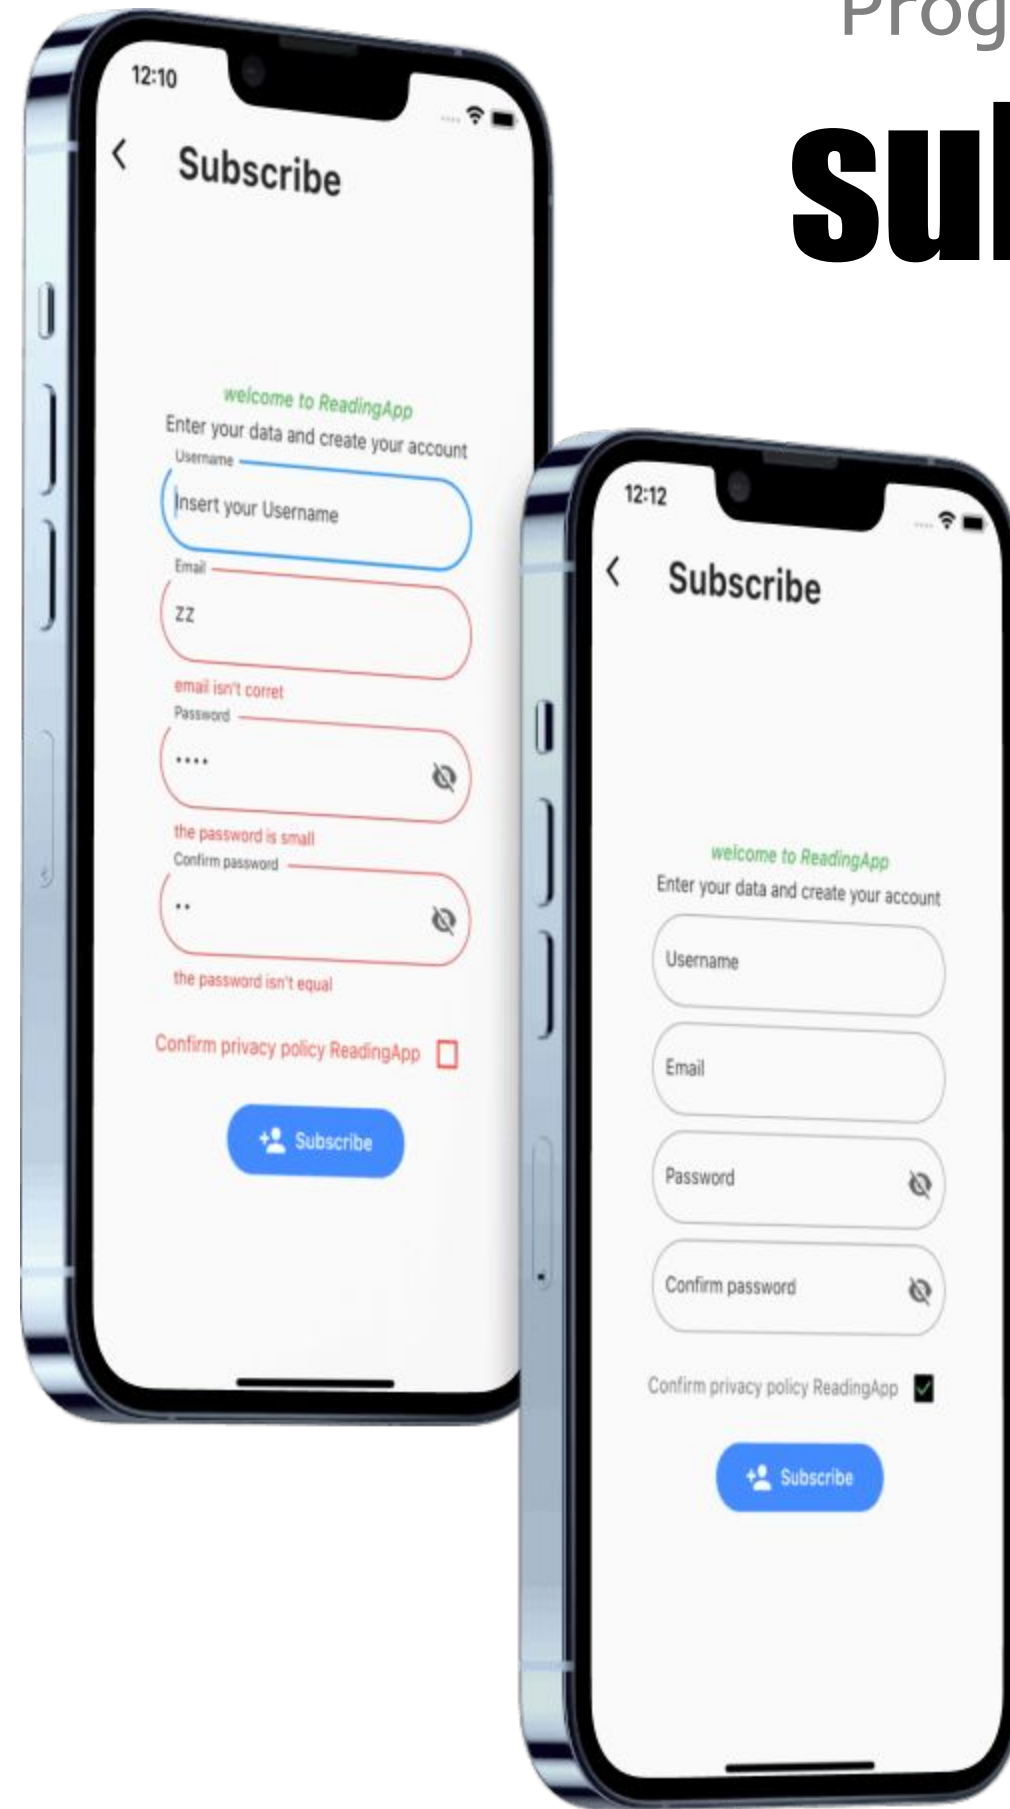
Prog

sul

12:10

Subscribe

welcome to ReadingApp

Enter your data and create your account

Username

Insert your Username

Email

zz

email isn't corret

Password

••••

the password is small

Confirm password

••

the password isn't equal

Confirm privacy policy ReadingApp

Subscribe

12:12

Subscribe

welcome to ReadingApp

Enter your data and create your account

Username

Email

Password

Confirm password

Confirm privacy policy ReadingApp

Subscribe